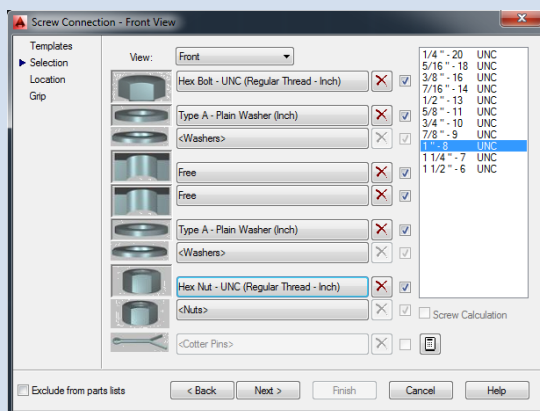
Screw Connection - Front View

Templates
Selection
Location
Grip

View: Front

Hex Bolt - UNC (Regular Thread - Inch)
Type A - Plain Washer (Inch)
<Washers>
Free
Free
Type A - Plain Washer (Inch)
<Washers>
Hex Nut - UNC (Regular Thread - Inch)
<Nuts>
<Cotter Pins>

| | |
|---|---|
| 1/4 " - 20 | UNC |
| 5/16 " - 18 | UNC |
| 3/8 " - 16 | UNC |
| 7/16 " - 14 | UNC |
| 1/2 " - 13 | UNC |
| 5/8 " - 11 | UNC |
| 3/4 " - 10 | UNC |
| 7/8 " - 9 | UNC |
| 1 " - 8 | UNC |
| 1 1/4 " - 7 | UNC |
| 1 1/2 " - 6 | UNC |

Screw Calculation

Exclude from parts lists
< Back
Next >
Finish
Cancel
Help